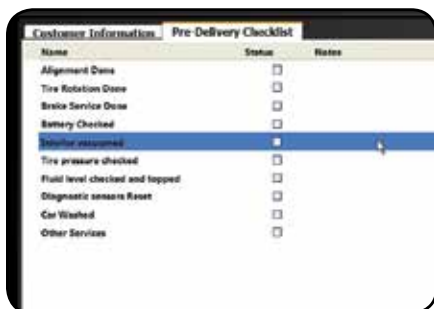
Customer Information | Pre-Delivery Checklist

| Name | Status | Notes |
|---|---|---|
| Alignment Done | ☐ | |
| Tire Rotation Done | ☐ | |
| Brake Service Done | ☐ | |
| Battery Checked | ☐ | |
| Interior vacuumed | ☐ | |
| Tire pressure checked | ☐ | |
| Fluid level checked and topped | ☐ | |
| Diagnostic sensors Reset | ☐ | |
| Car Washed | ☐ | |
| Other Services | ☐ | |